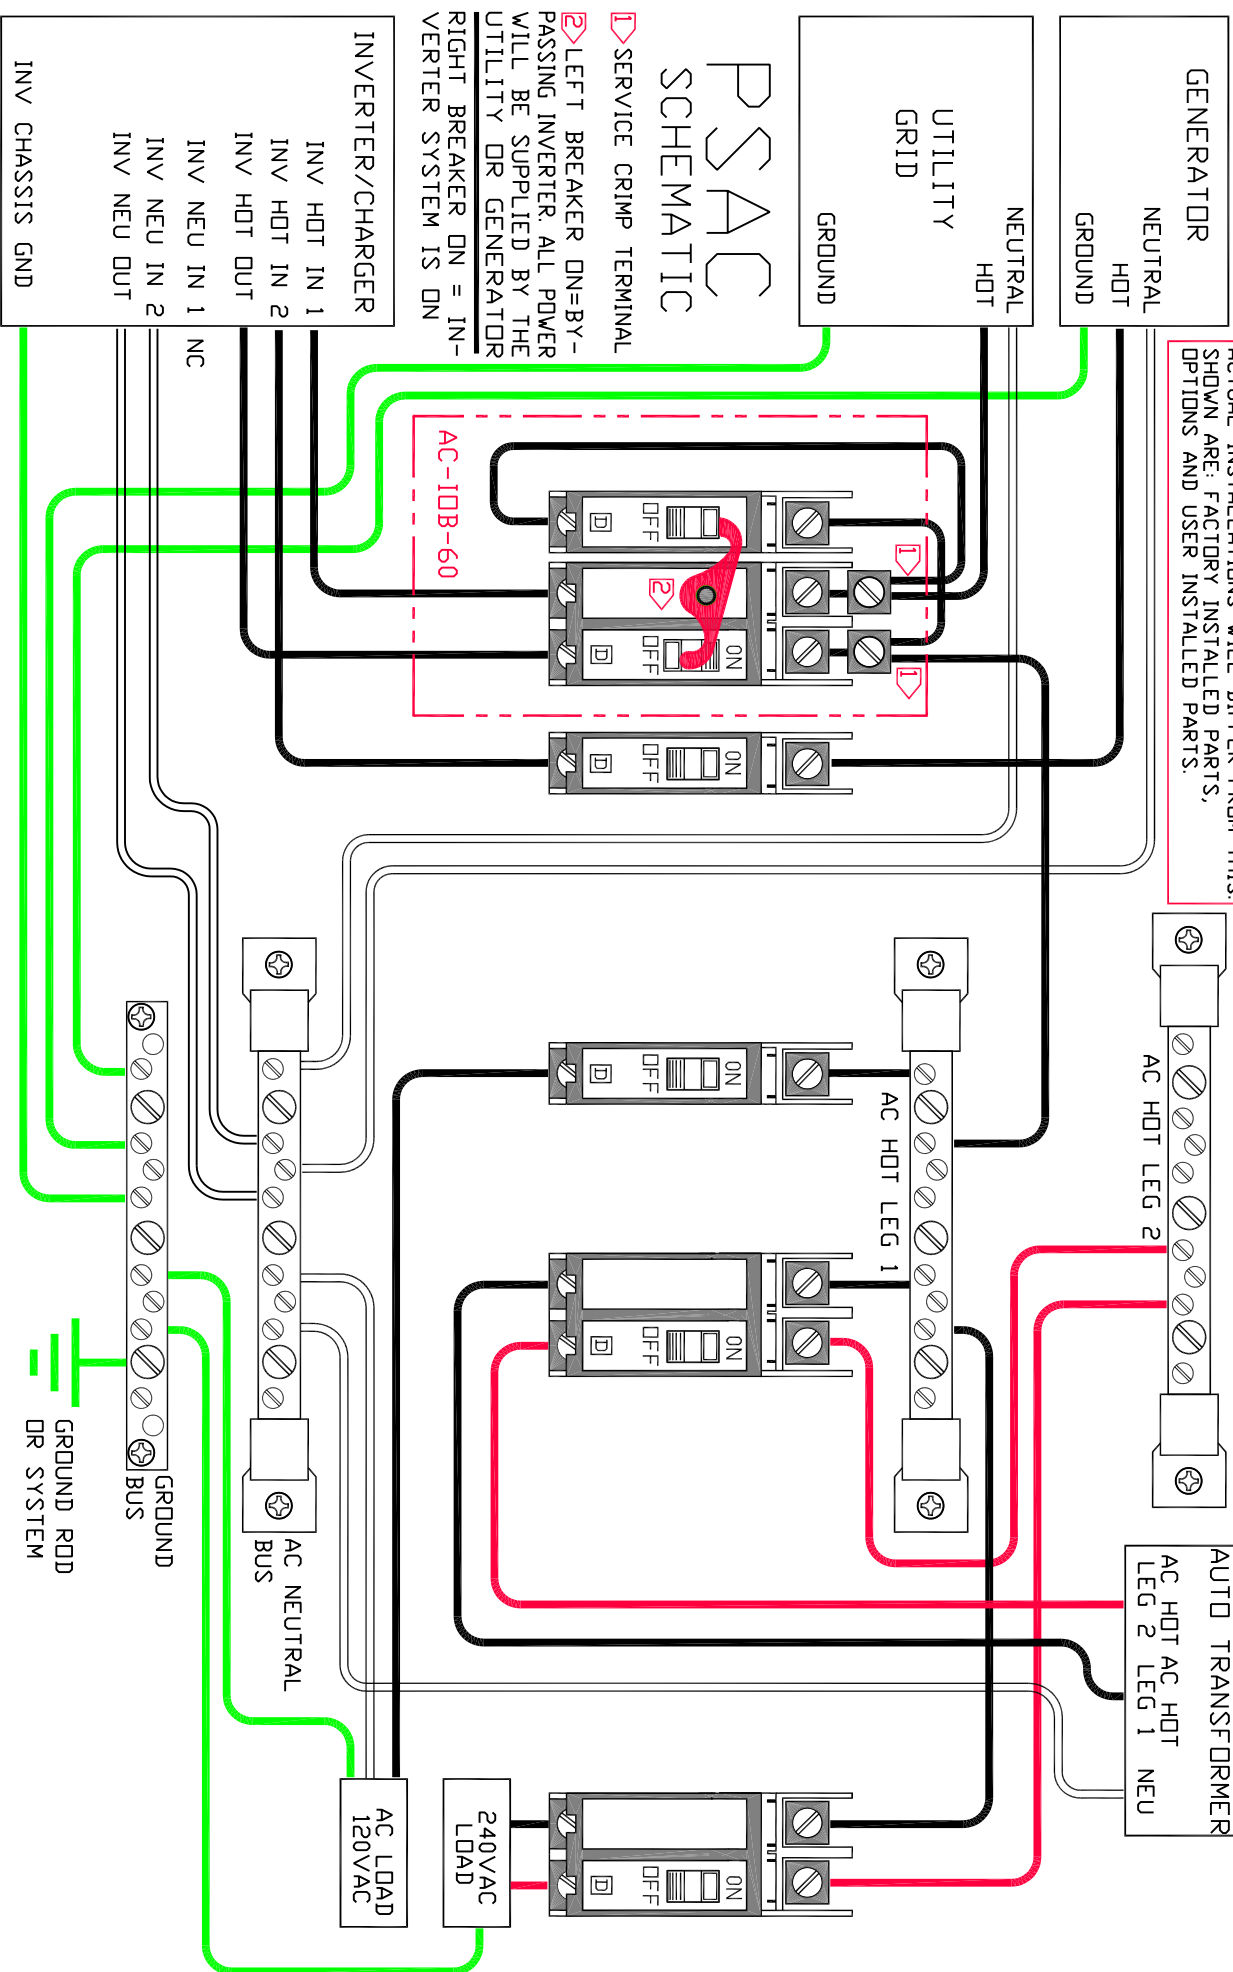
GENERATOR
NEUTRAL
HOT
GROUND

UTILITY GRID
NEUTRAL
HOT
GROUND

PSAC SCHEMATIC

1 SERVICE CRIMP TERMINAL
2 LEFT BREAKER ON=BYPASSING INVERTER. ALL POWER WILL BE SUPPLIED BY THE UTILITY OR GENERATOR
RIGHT BREAKER ON = INVERTER SYSTEM IS ON

INVERTER/CHARGER
INV HOT IN 1
INV HOT IN 2
INV HOT OUT
INV NEU IN 1 NC
INV NEU IN 2
INV NEU OUT
INV CHASSIS GND

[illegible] SHOWN ARE: FACTORY INSTALLED PARTS, OPTIONS AND USER INSTALLED PARTS.

AC-IOB-60

OFF
ON
OFF
2
1
1
ON
OFF

AC HOT LEG 2
AC HOT LEG 1

ON
OFF
ON
OFF

AUTO TRANSFORMER
AC HOT LEG 2
AC HOT LEG 1
NEU

GROUND BUS
GROUND ROD OR SYSTEM
AC NEUTRAL BUS

AC LOAD 120VAC
240VAC LOAD

ON
OFF